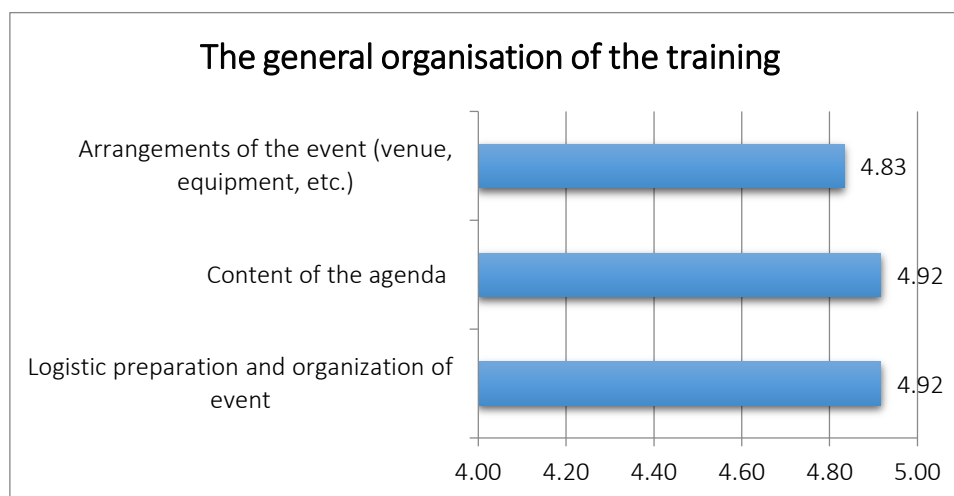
The general organisation of the training

Arrangements of the event (venue, equipment, etc.)

4.83

Content of the agenda

4.92

Logistic preparation and organization of event

4.92

4.00
4.20
4.40
4.60
4.80
5.00